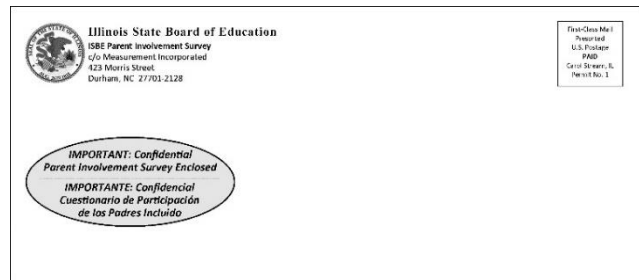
Illinois State Board of Education
ISBE Parent Involvement Survey
c/o Measurement Incorporated
423 Morris Street
Durham, NC 27701-2128

First-Class Mail
Presorted
U.S. Postage
PAID
Carol Stream, IL
Permit No. 1

IMPORTANT: Confidential
Parent Involvement Survey Enclosed
IMPORTANTE: Confidencial
Cuestionario de Participación
de los Padres Incluido